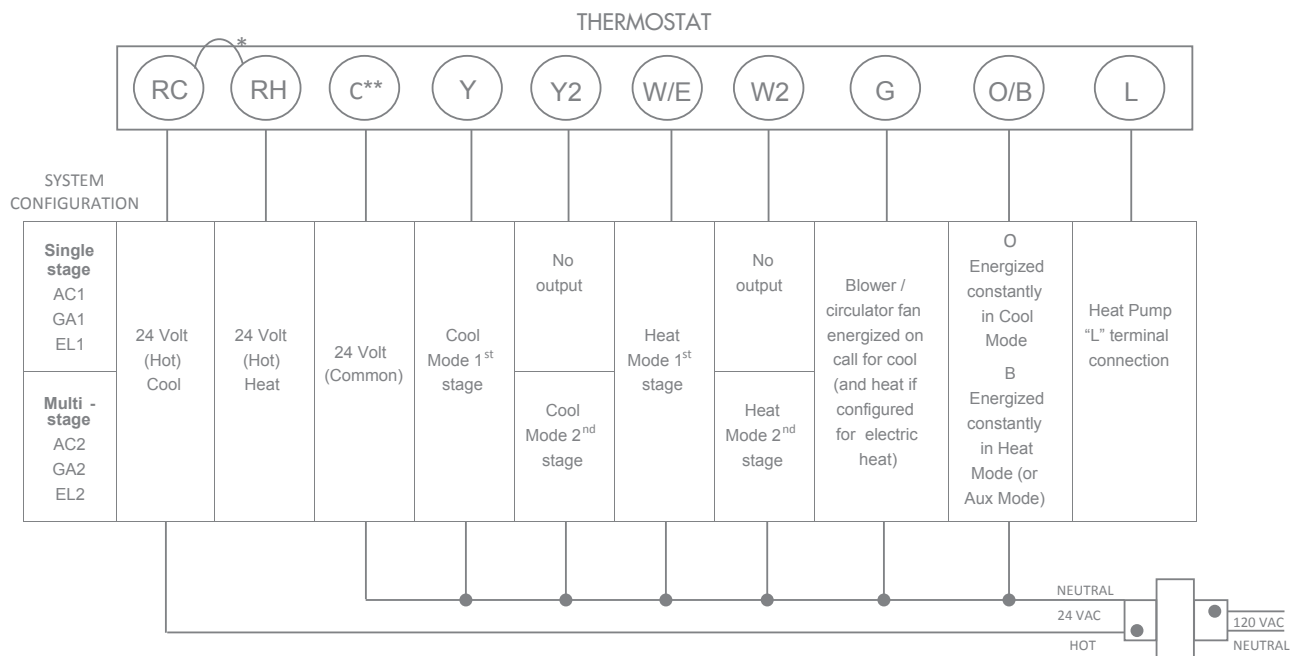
THERMOSTAT

*

RC RH C** Y Y2 W/E W2 G O/B L

SYSTEM CONFIGURATION

| | | | | | | | | | | |
|---|---|---|---|---|---|---|---|---|---|---|
| **Single stage** AC1 GA1 EL1 | 24 Volt (Hot) Cool | 24 Volt (Hot) Heat | 24 Volt (Common) | Cool Mode 1$^{st}$ stage | No output | Heat Mode 1$^{st}$ stage | No output | Blower / circulator fan energized on call for cool (and heat if configured for electric heat) | O Energized constantly in Cool Mode | Heat Pump "L" terminal connection |
| **Multi - stage** AC2 GA2 EL2 | | | | | Cool Mode 2$^{nd}$ stage | | Heat Mode 2$^{nd}$ stage | | B Energized constantly in Heat Mode (or Aux Mode) | |

NEUTRAL
24 VAC
HOT
120 VAC
NEUTRAL